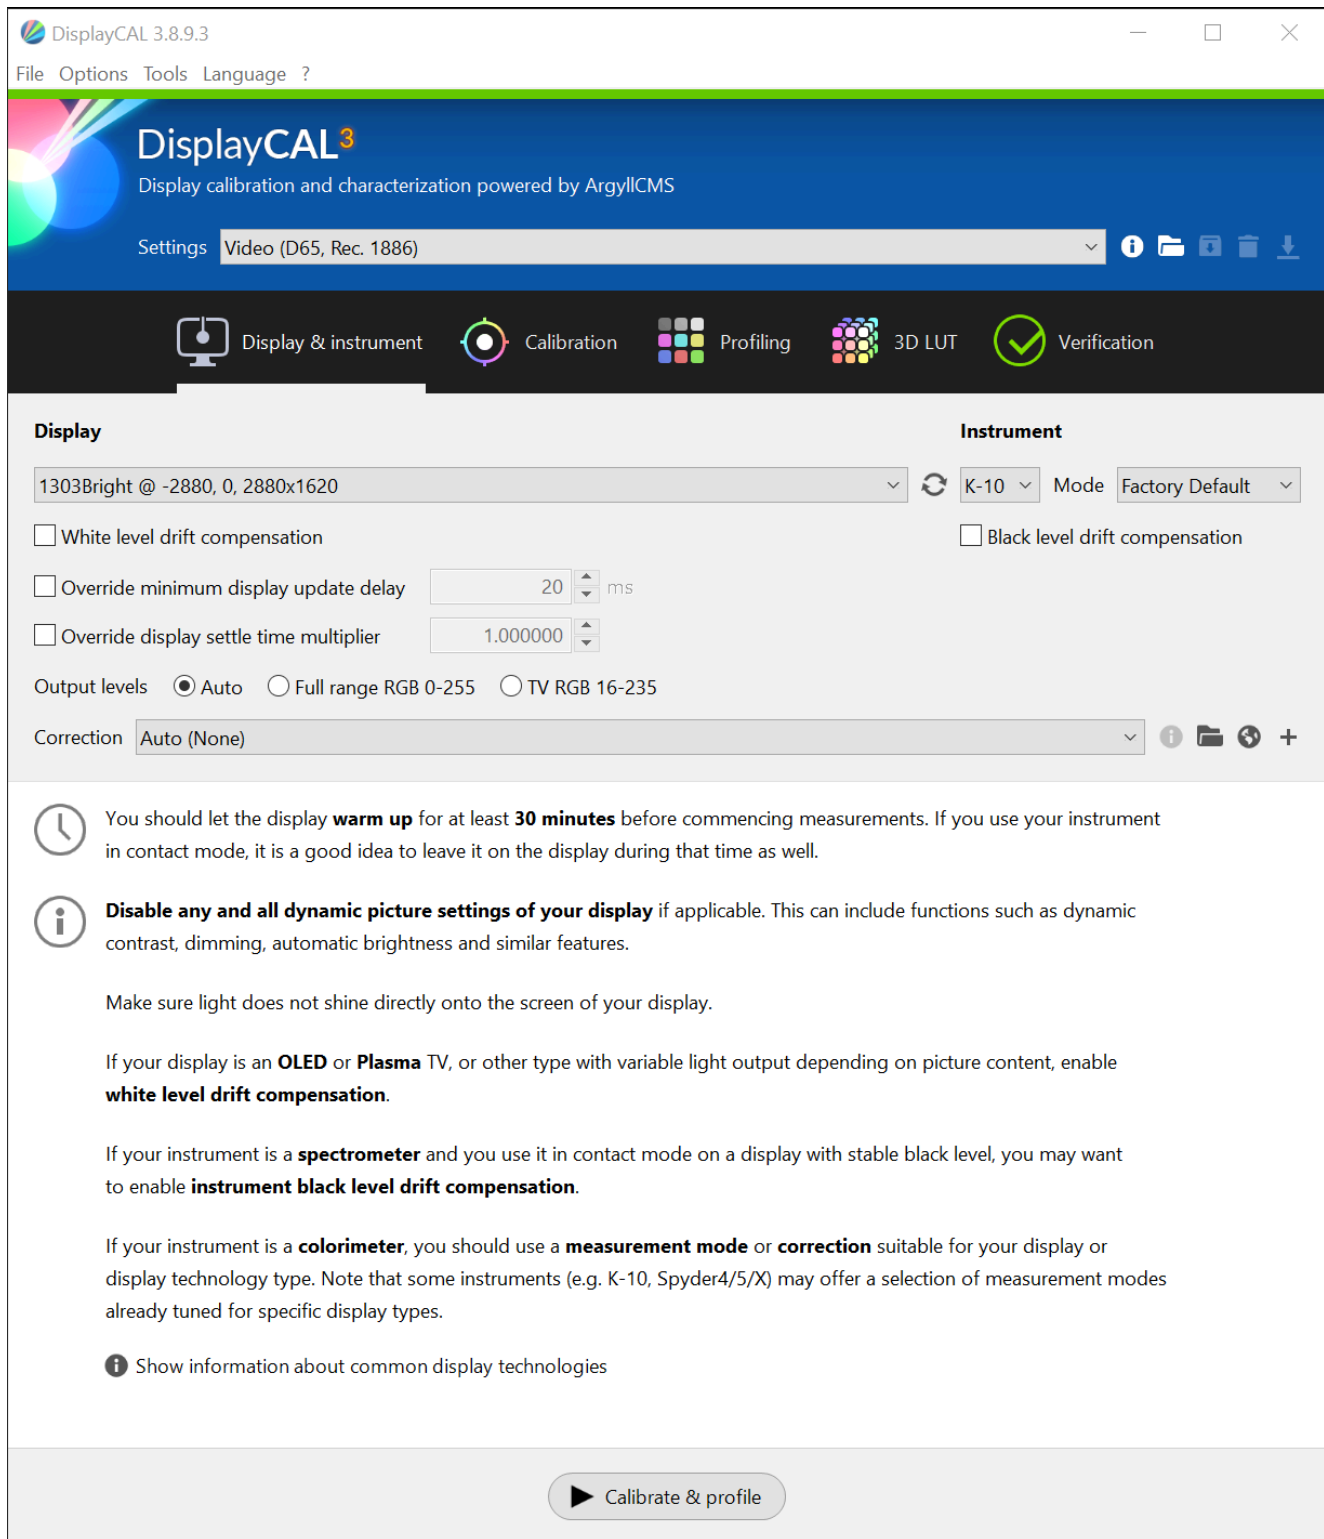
DisplayCAL 3.8.9.3

File Options Tools Language ?

DisplayCAL³

Display calibration and characterization powered by ArgyllCMS

Settings Video (D65, Rec. 1886)

Display & instrument Calibration Profiling 3D LUT Verification

Display

1303Bright @ -2880, 0, 2880x1620

White level drift compensation

Override minimum display update delay 20 ms

Override display settle time multiplier 1.000000

Output levels Auto Full range RGB 0-255 TV RGB 16-235

Correction Auto (None)

Instrument

K-10 Mode Factory Default

Black level drift compensation

You should let the display **warm up** for at least **30 minutes** before commencing measurements. If you use your instrument in contact mode, it is a good idea to leave it on the display during that time as well.

**Disable any and all dynamic picture settings of your display** if applicable. This can include functions such as dynamic contrast, dimming, automatic brightness and similar features.

Make sure light does not shine directly onto the screen of your display.

If your display is an **OLED** or **Plasma** TV, or other type with variable light output depending on picture content, enable **white level drift compensation**.

If your instrument is a **spectrometer** and you use it in contact mode on a display with stable black level, you may want to enable **instrument black level drift compensation**.

If your instrument is a **colorimeter**, you should use a **measurement mode** or **correction** suitable for your display or display technology type. Note that some instruments (e.g. K-10, Spyder4/5/X) may offer a selection of measurement modes already tuned for specific display types.

Show information about common display technologies

Calibrate & profile